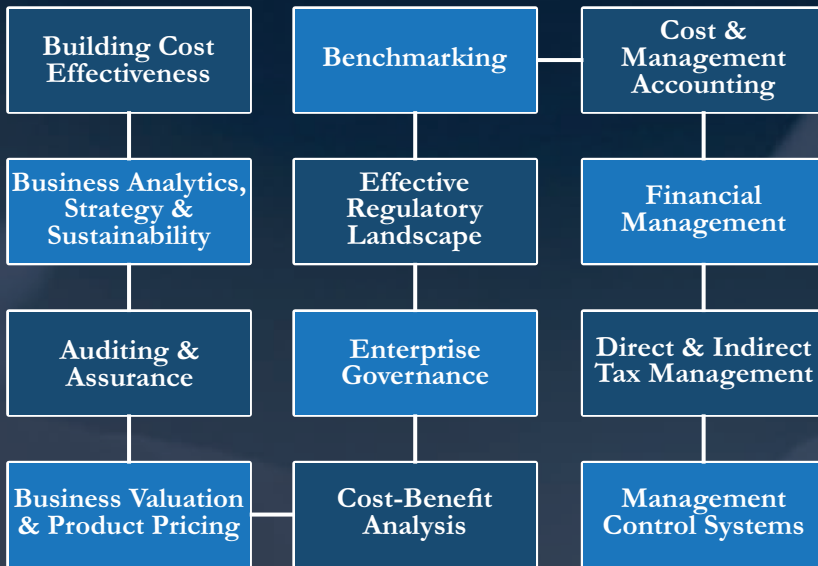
Building Cost Effectiveness

Business Analytics, Strategy & Sustainability

Auditing & Assurance

Business Valuation & Product Pricing

Benchmarking

Effective Regulatory Landscape

Enterprise Governance

Cost-Benefit Analysis

Cost & Management Accounting

Financial Management

Direct & Indirect Tax Management

Management Control Systems